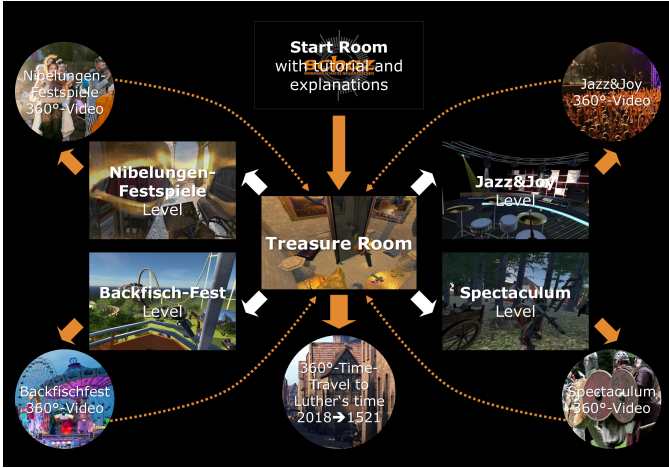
Start Room
with tutorial and explanations

Nibelungen-Festspiele 360°-Video

Jazz&Joy 360°-Video

Nibelungen-Festspiele
Level

Jazz&Joy
Level

Treasure Room

Backfisch-Fest
Level

Spectaculum
Level

Backfischfest 360°-Video

360°-Time-Travel to Luther's time 2018➔1521

Spectaculum 360°-Video